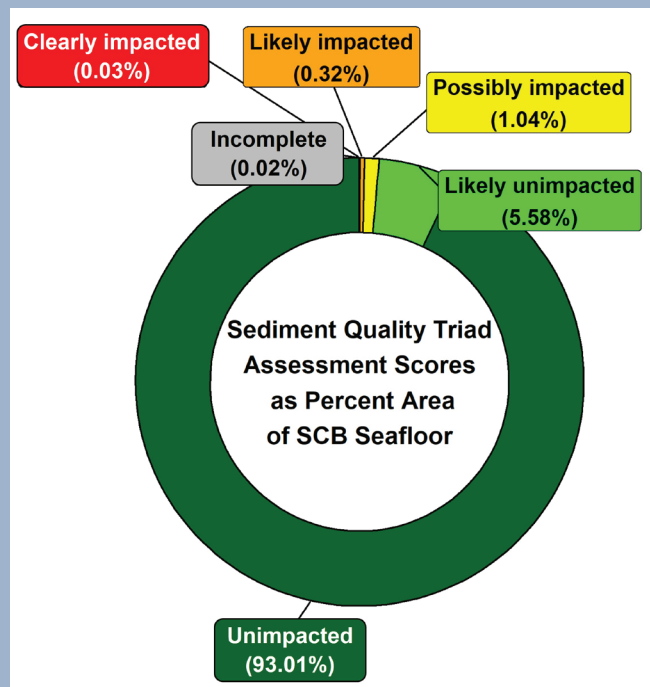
Clearly impacted
(0.03%)

Likely impacted
(0.32%)

Possibly impacted
(1.04%)

Incomplete
(0.02%)

Likely unimpacted
(5.58%)

Sediment Quality Triad Assessment Scores as Percent Area of SCB Seafloor

Unimpacted
(93.01%)